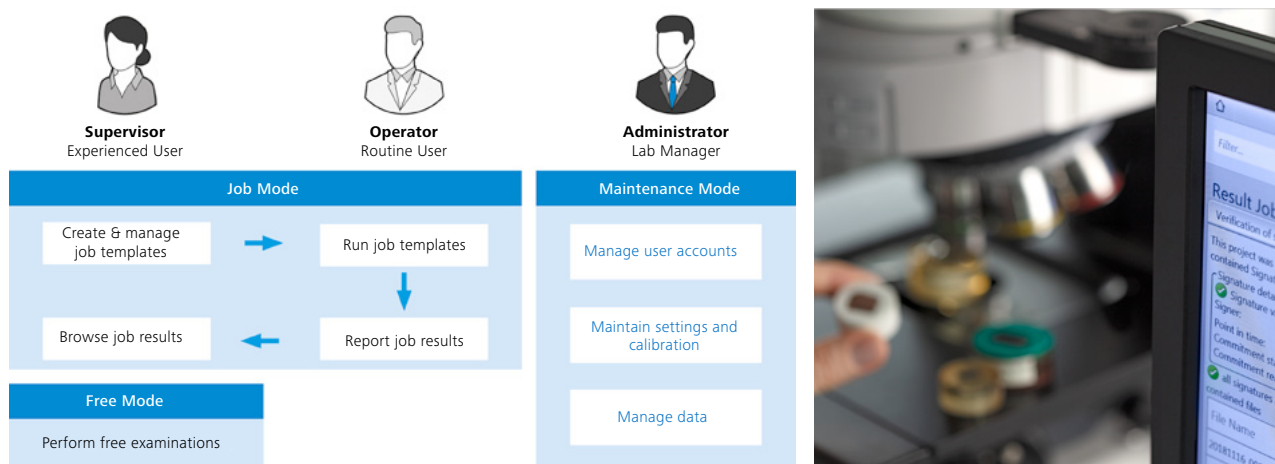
Supervisor
Experienced User

Operator
Routine User

Administrator
Lab Manager

Job Mode

Create & manage job templates

Run job templates

Report job results

Browse job results

Maintenance Mode

Manage user accounts

Maintain settings and calibration

Manage data

Free Mode

Perform free examinations

Filter...

Result Job

Verification of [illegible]

This project was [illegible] contained Signat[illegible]

Signature deta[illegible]

Signature v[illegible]

Signer:

Point in time:

Commitment st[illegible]

Commitment re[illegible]

all signatures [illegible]

contained files

File Name

20181116 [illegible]